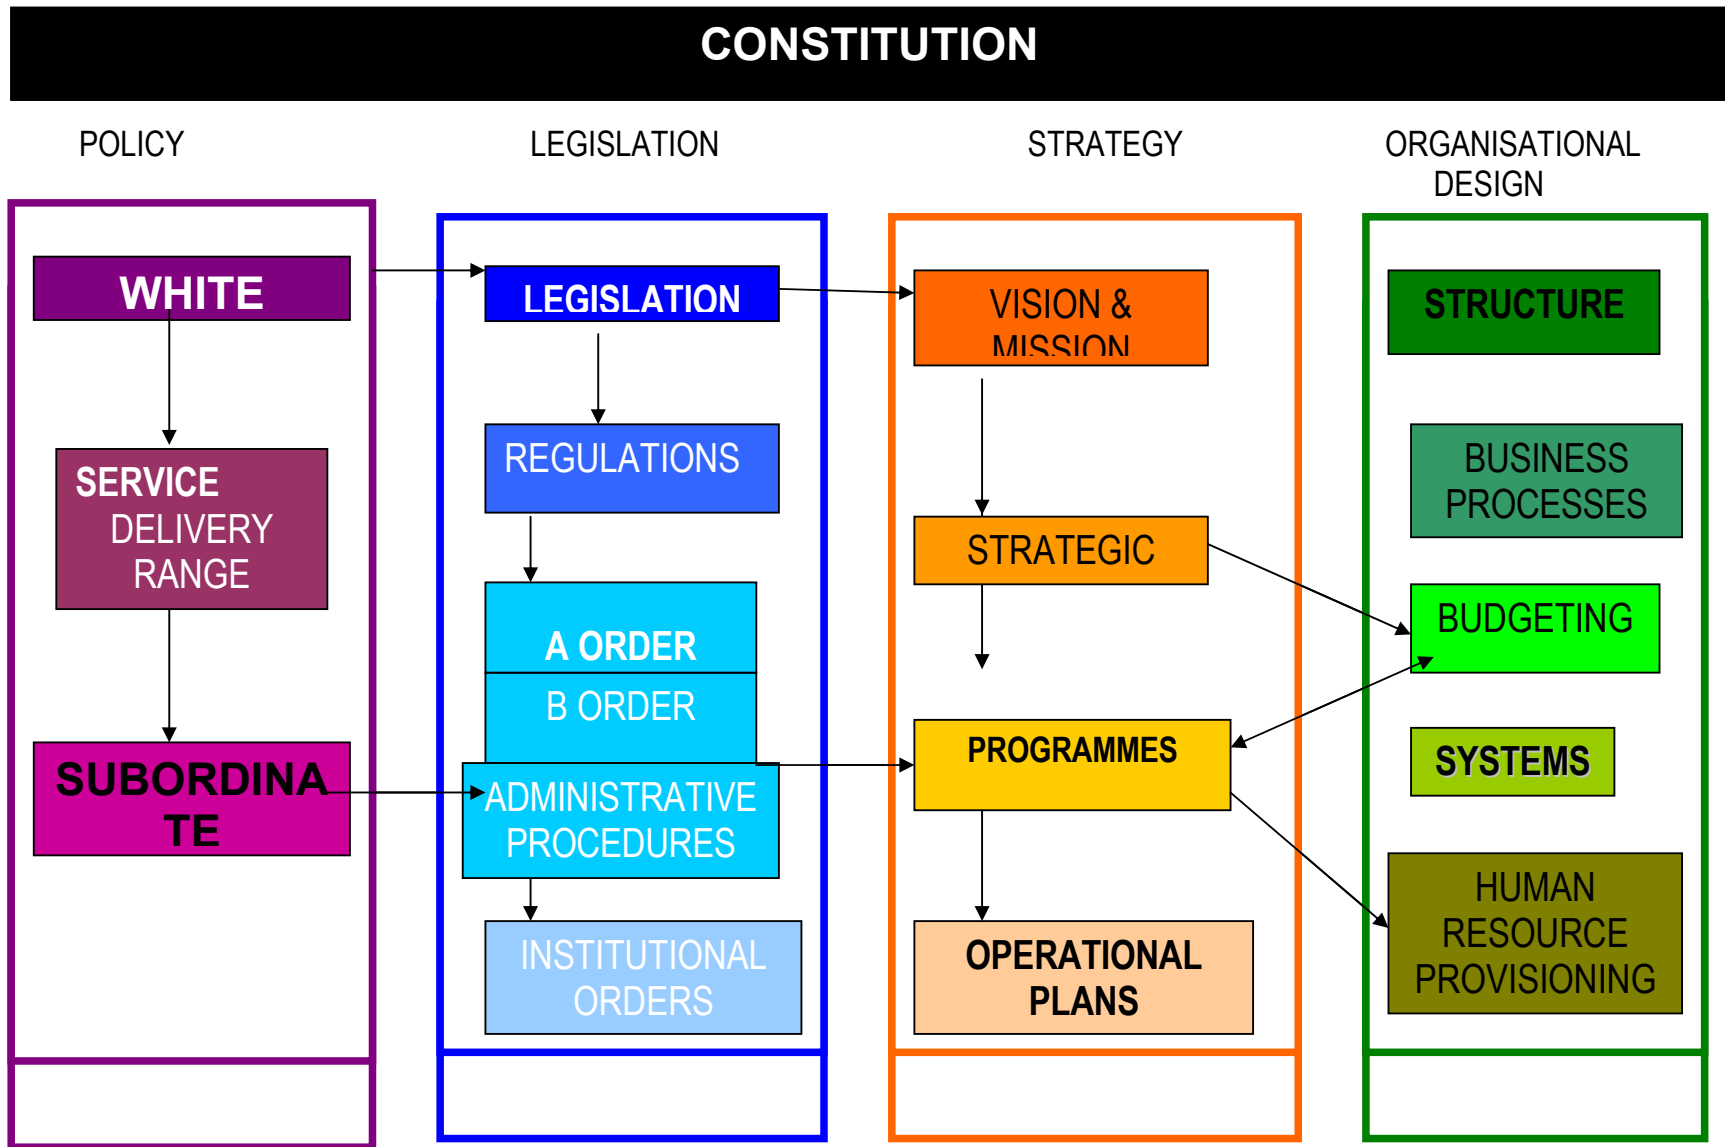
CONSTITUTION

POLICY

LEGISLATION

STRATEGY

ORGANISATIONAL DESIGN

WHITE

SERVICE DELIVERY RANGE

SUBORDINATE

LEGISLATION

REGULATIONS

A ORDER

B ORDER

ADMINISTRATIVE PROCEDURES

INSTITUTIONAL ORDERS

VISION & MISSION

STRATEGIC

PROGRAMMES

OPERATIONAL PLANS

STRUCTURE

BUSINESS PROCESSES

BUDGETING

SYSTEMS

HUMAN RESOURCE PROVISIONING